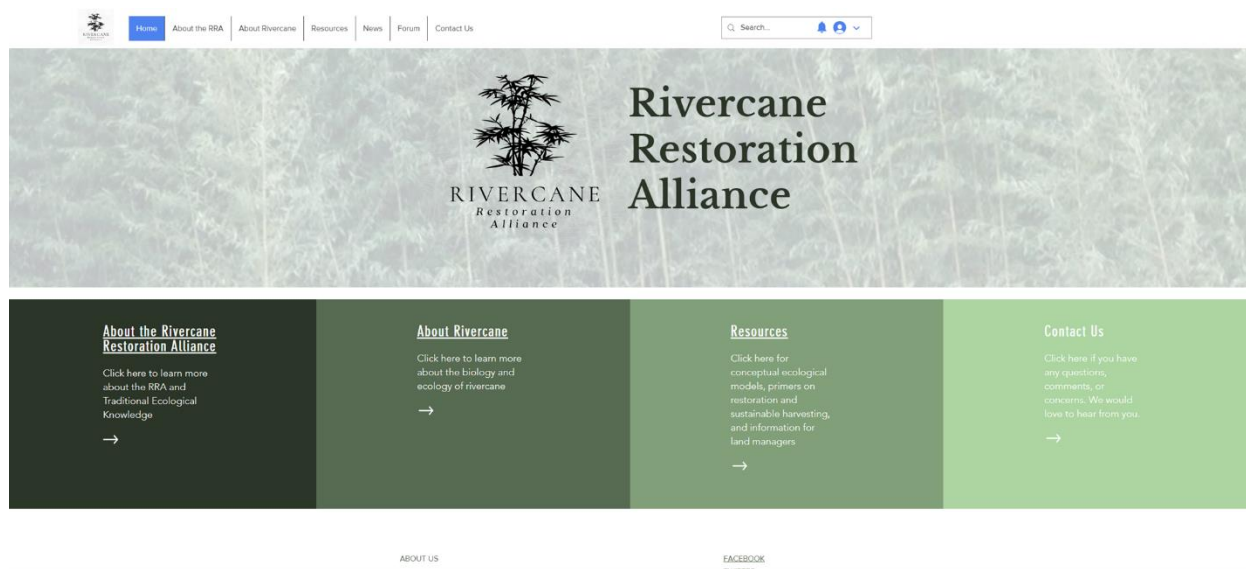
RIVERCANE

Home | About the RRA | About Rivercane | Resources | News | Forum | Contact Us

Search...

RIVERCANE
Restoration
Alliance

Rivercane Restoration Alliance

About the Rivercane Restoration Alliance

Click here to learn more about the RRA and Traditional Ecological Knowledge

→

About Rivercane

Click here to learn more about the biology and ecology of rivercane

→

Resources

Click here for conceptual ecological models, primers on restoration and sustainable harvesting, and information for land managers

→

Contact Us

Click here if you have any questions, comments, or concerns. We would love to hear from you.

→

ABOUT US

FACEBOOK